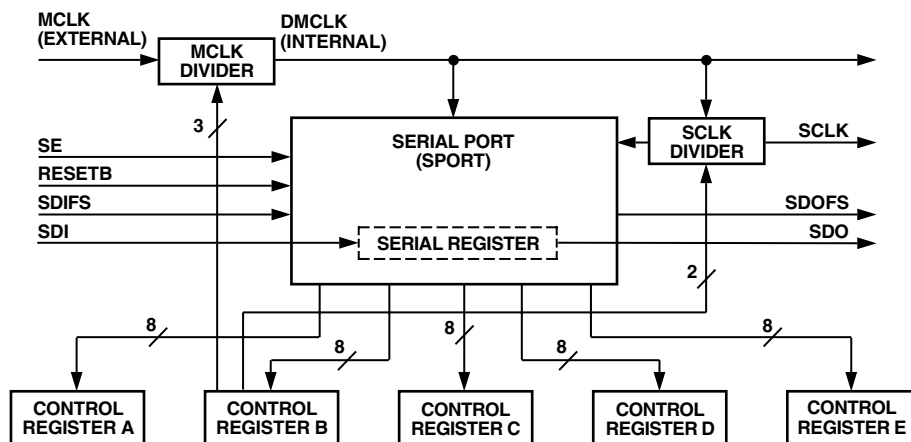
MCLK (EXTERNAL)

MCLK DIVIDER

DMCLK (INTERNAL)

3

SE

RESETB

SDIFS

SDI

SERIAL PORT (SPORT)

SERIAL REGISTER

SCLK DIVIDER

SCLK

SDOFS

SDO

2

8

8

8

8

8

CONTROL REGISTER A

CONTROL REGISTER B

CONTROL REGISTER C

CONTROL REGISTER D

CONTROL REGISTER E